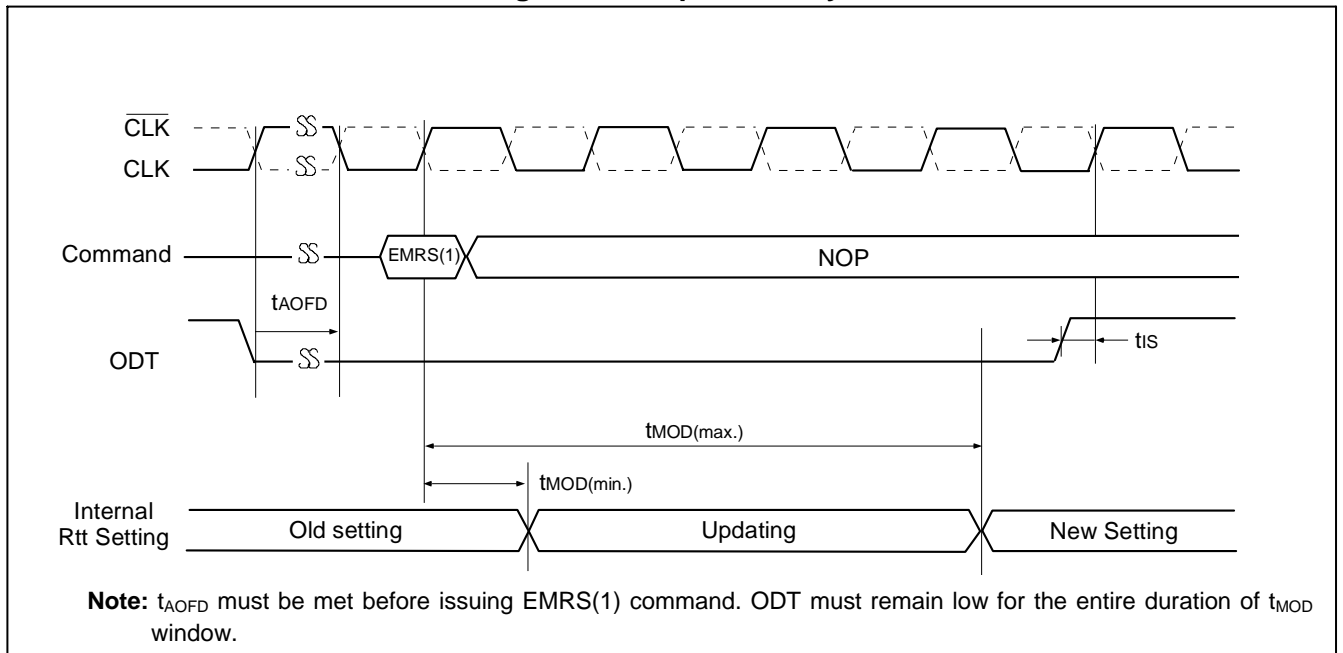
$\overline{CLK}$

CLK

Command

EMRS(1)

NOP

$t_{AOFD}$

ODT

$t_{IS}$

$t_{MOD(max.)}$

$t_{MOD(min.)}$

Internal Rtt Setting

Old setting

Updating

New Setting

**Note:** $t_{AOFD}$ must be met before issuing EMRS(1) command. ODT must remain low for the entire duration of $t_{MOD}$ window.